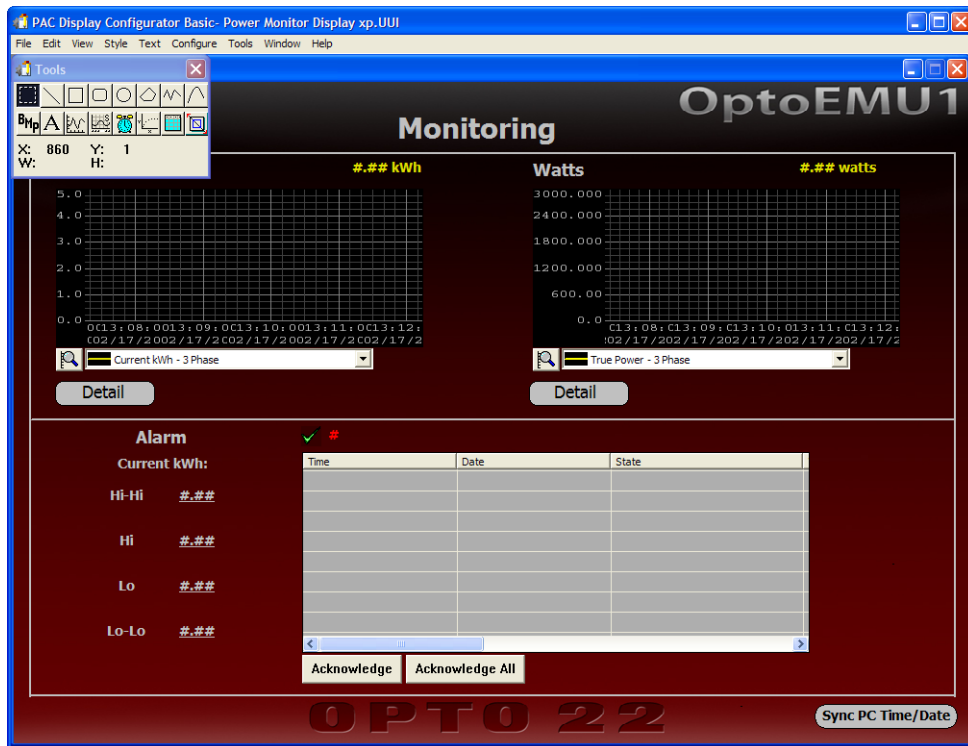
PAC Display Configurator Basic- Power Monitor Display xp.UUI
File Edit View Style Text Configure Tools Window Help
Tools
X: 860 Y: 1
W: H:
OptoEMU1
Monitoring
#.## kWh
5.0
4.0
3.0
2.0
1.0
0.0
0C13:08:0013:09:0C13:10:0013:11:0C13:12:
C02/17/2002/17/2C02/17/2002/17/2C02/17/2
Current kWh - 3 Phase
Detail
Watts
#.## watts
3000.000
2400.000
1800.000
1200.000
600.00
0.0
C13:08:C13:09:C13:10:013:11:C13:12:
02/17/202/17/202/17/202/17/202/17/2
True Power - 3 Phase
Detail
Alarm
Current kWh:
Hi-Hi #.##
Hi #.##
Lo #.##
Lo-Lo #.##
#
| Time | Date | State |
|---|---|---|
Acknowledge
Acknowledge All
OPTO 22
Sync PC Time/Date